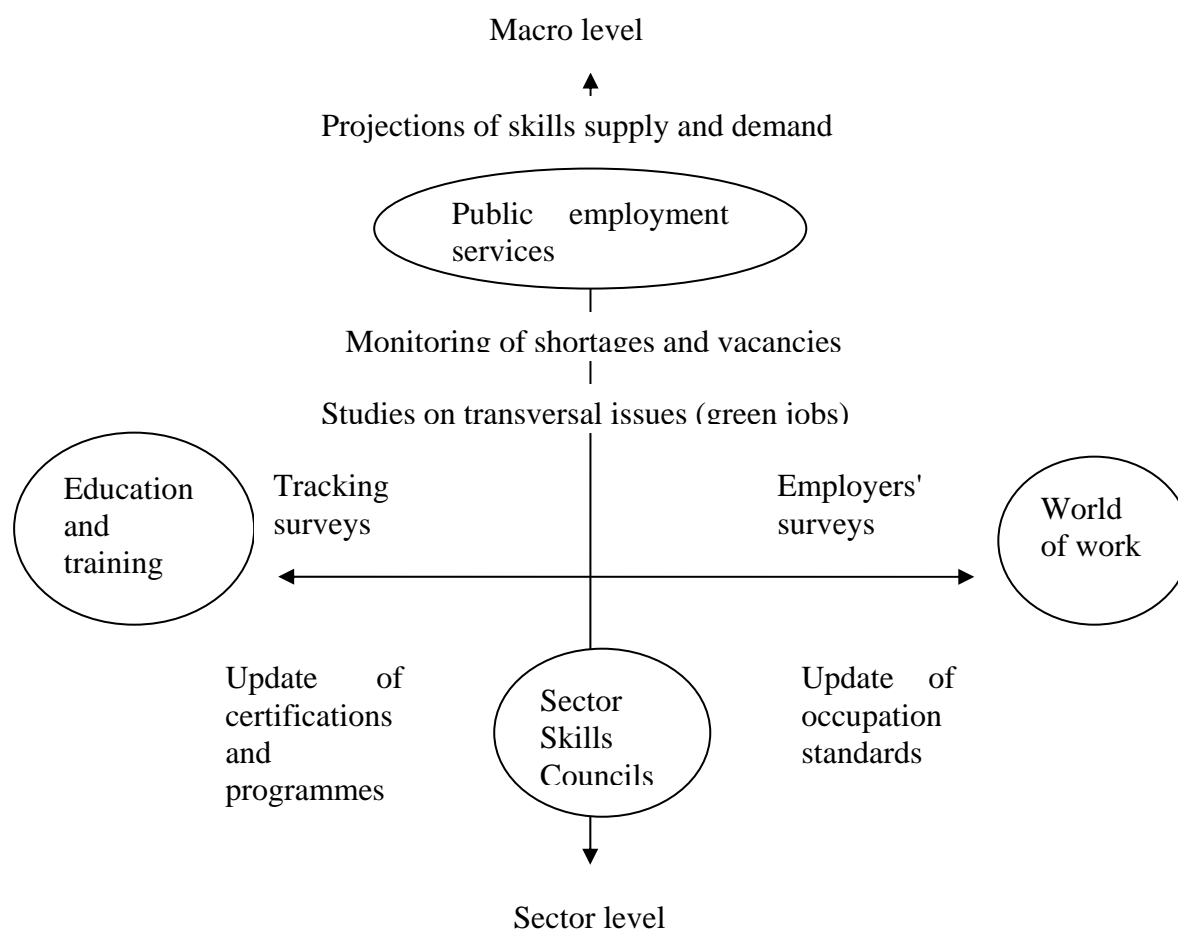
Macro level

Projections of skills supply and demand

Public employment services

Monitoring of shortages and vacancies

Studies on transversal issues (green jobs)

Education and training

Tracking surveys

Employers' surveys

World of work

Update of certifications and programmes

Sector Skills Councils

Update of occupation standards

Sector level